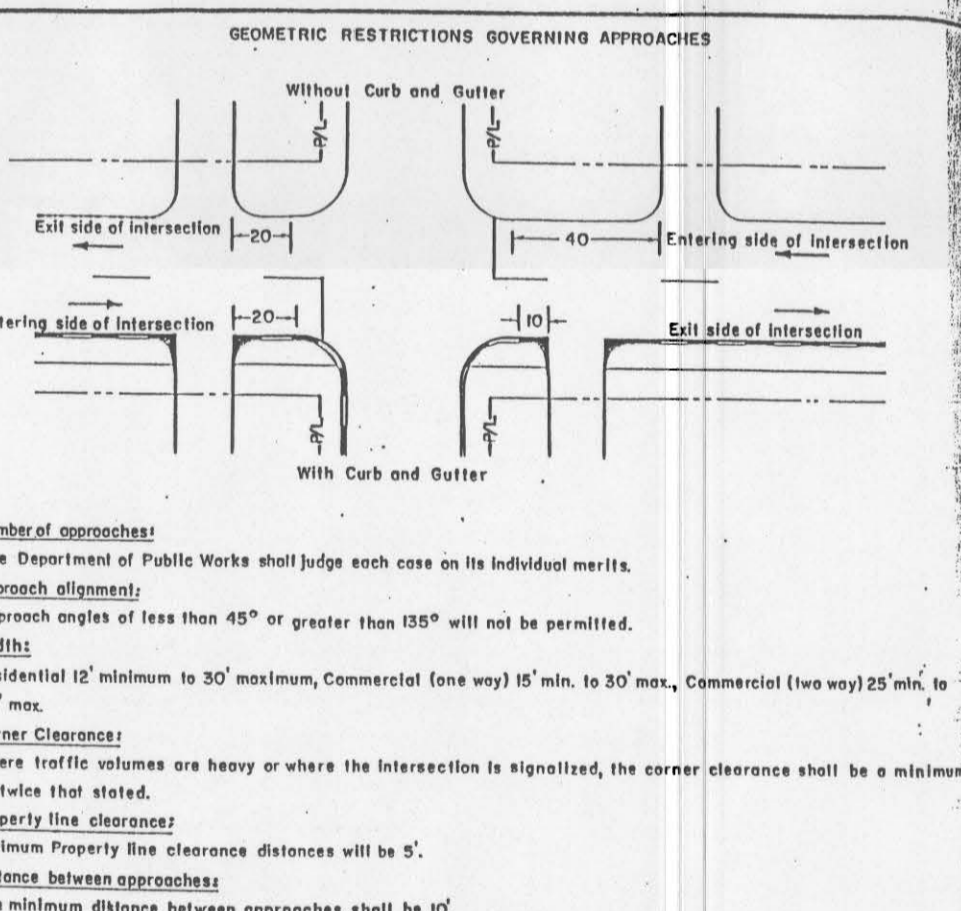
GEOMETRIC RESTRICTIONS GOVERNING APPROACHES

Without Curb and Gutter

P/L

P/L

Exit side of intersection

20

40

Entering side of intersection

tering side of intersection

20

10

Exit side of intersection

P/L

P/L

With Curb and Gutter

mber of approaches:

e Department of Public Works shall judge each case on its individual merits.

proach alignment:

proach angles of less than 45° or greater than 135° will not be permitted.

dth:

sidential 12' minimum to 30' maximum, Commercial (one way) 15' min. to 30' max., Commercial (two way) 25' min. to ' max.

rner Clearance:

ere traffic volumes are heavy or where the intersection is signalized, the corner clearance shall be a minimum twice that stated.

perty line clearance:

nimum Property line clearance distances will be 5'.

tance between approaches:

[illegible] minimum distance between approaches shall be 10'